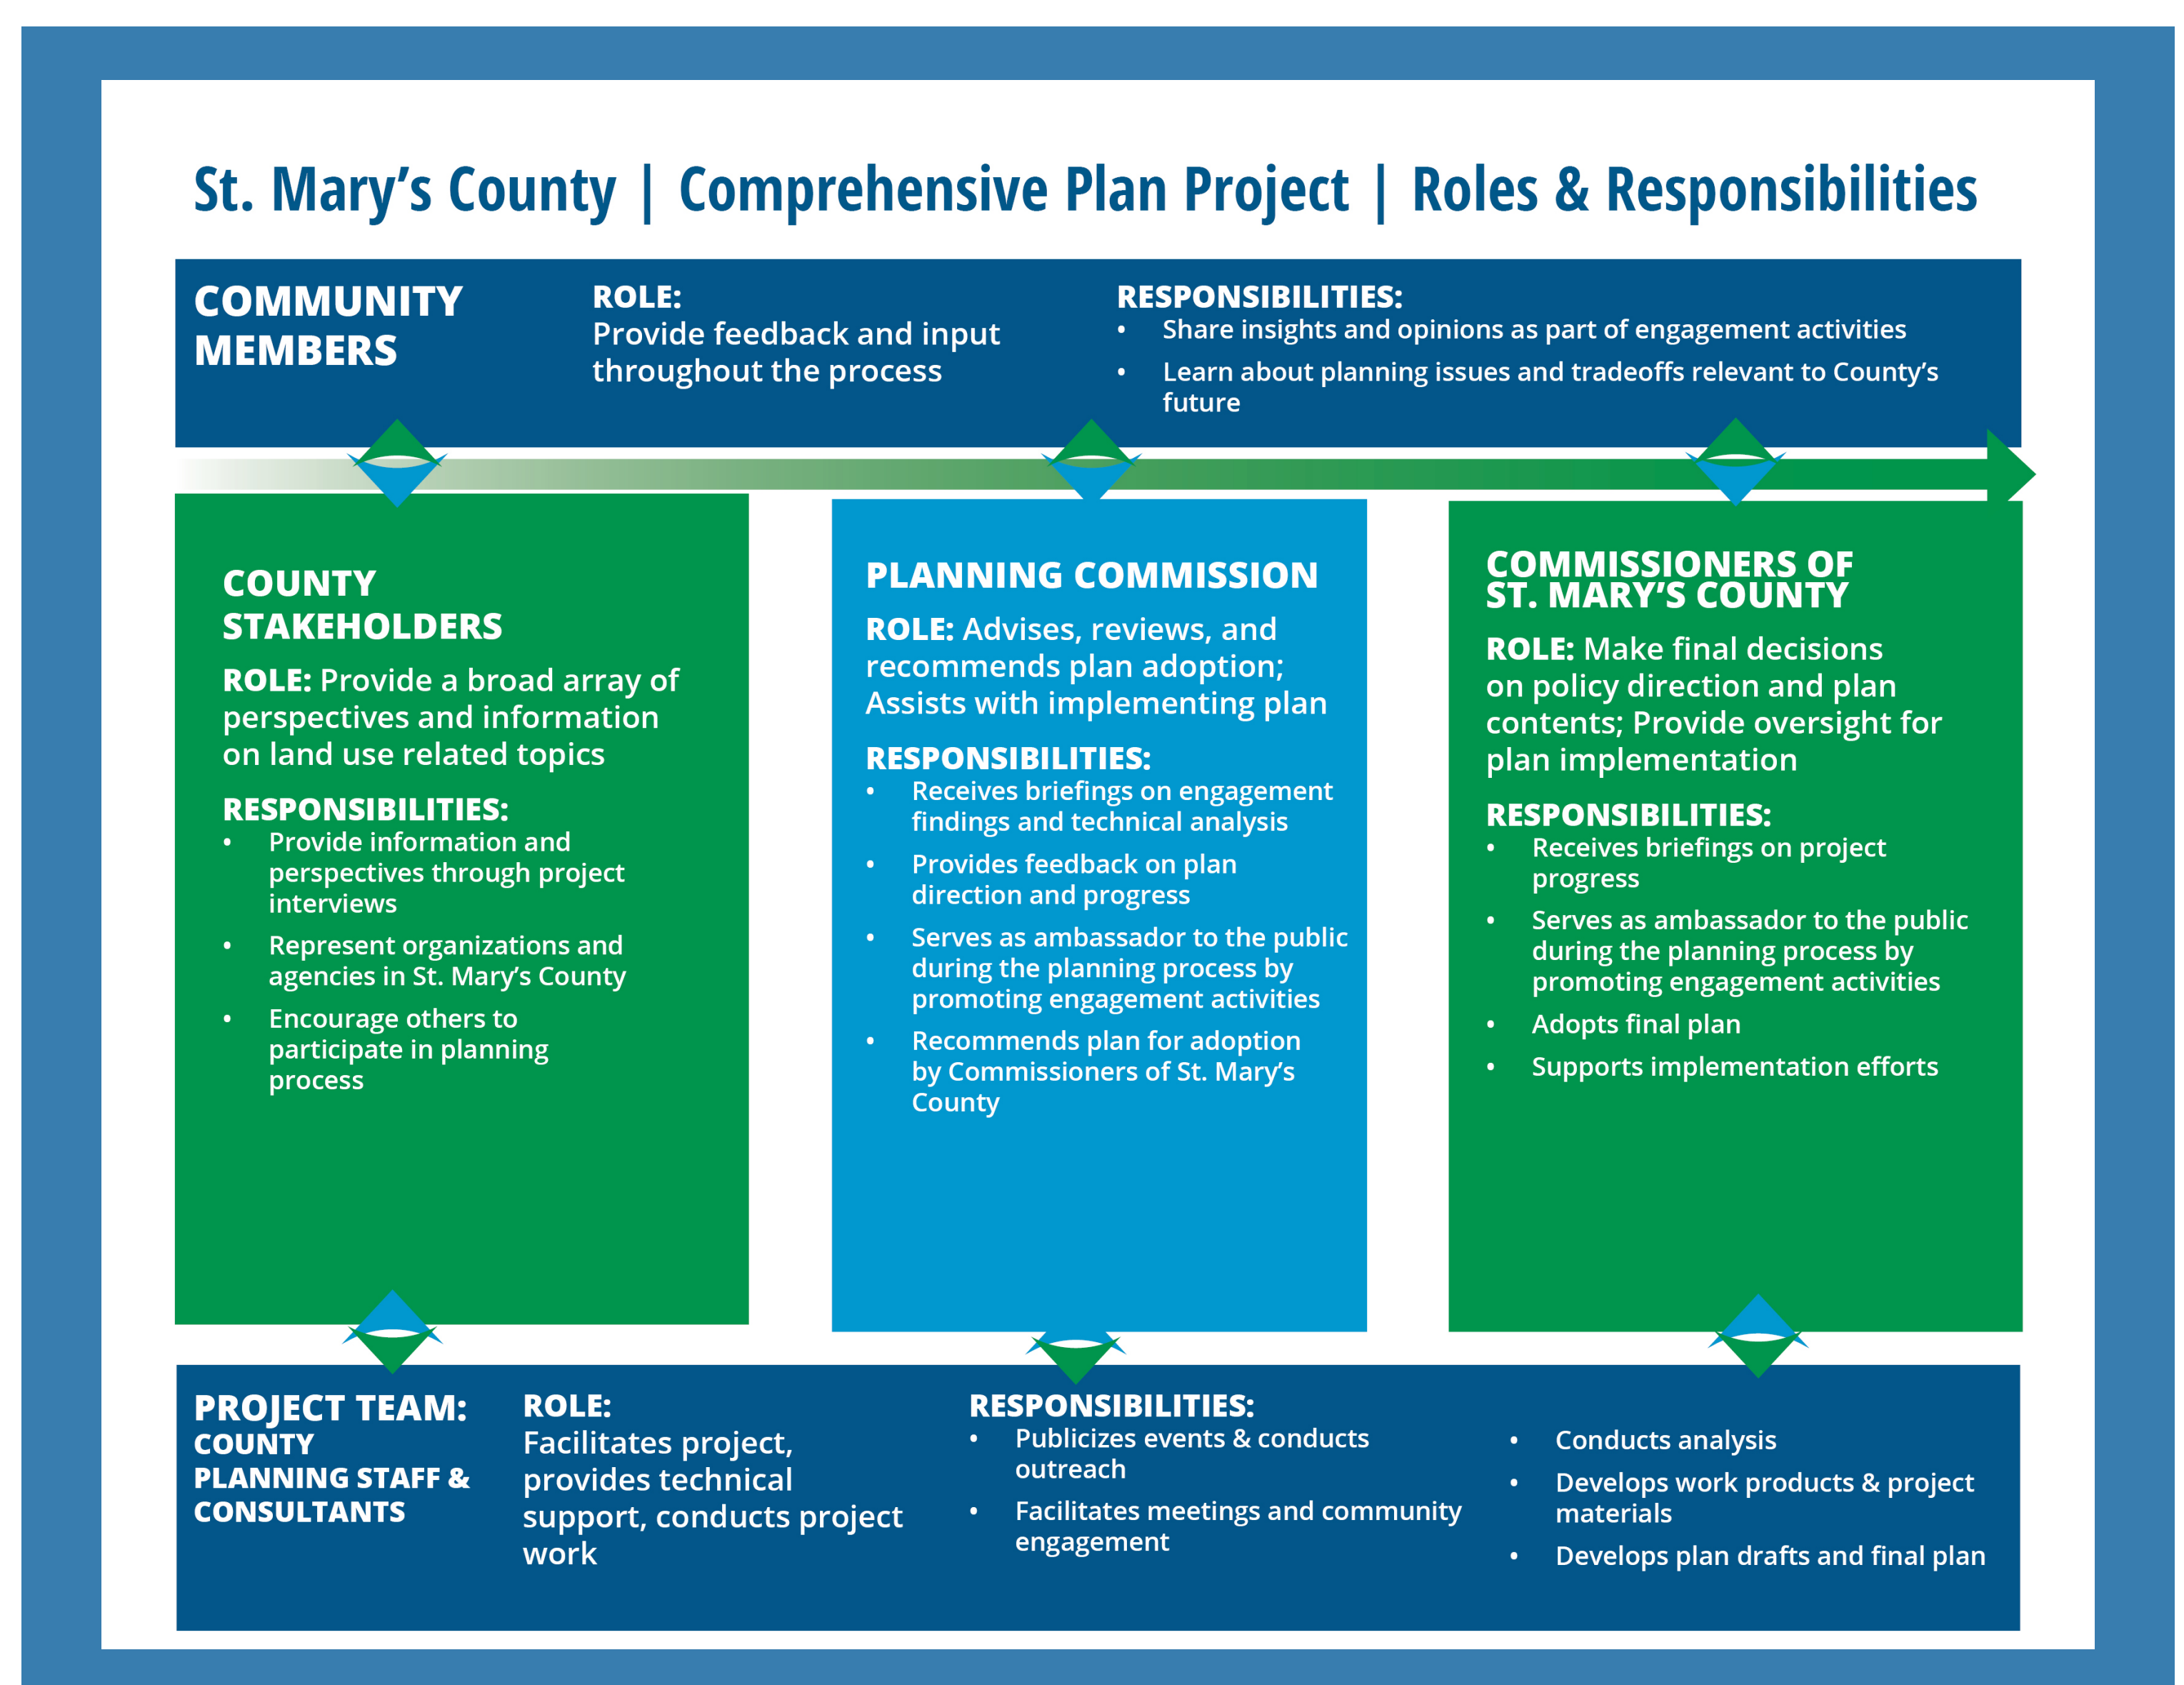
St. Mary’s County | Comprehensive Plan Project | Roles & Responsibilities

COMMUNITY MEMBERS

ROLE:
Provide feedback and input throughout the process

RESPONSIBILITIES:
• Share insights and opinions as part of engagement activities
• Learn about planning issues and tradeoffs relevant to County’s future

COUNTY STAKEHOLDERS

ROLE: Provide a broad array of perspectives and information on land use related topics

RESPONSIBILITIES:
• Provide information and perspectives through project interviews
• Represent organizations and agencies in St. Mary’s County
• Encourage others to participate in planning process

PLANNING COMMISSION

ROLE: Advises, reviews, and recommends plan adoption; Assists with implementing plan

RESPONSIBILITIES:
• Receives briefings on engagement findings and technical analysis
• Provides feedback on plan direction and progress
• Serves as ambassador to the public during the planning process by promoting engagement activities
• Recommends plan for adoption by Commissioners of St. Mary’s County

COMMISSIONERS OF ST. MARY’S COUNTY

ROLE: Make final decisions on policy direction and plan contents; Provide oversight for plan implementation

RESPONSIBILITIES:
• Receives briefings on project progress
• Serves as ambassador to the public during the planning process by promoting engagement activities
• Adopts final plan
• Supports implementation efforts

PROJECT TEAM:
COUNTY PLANNING STAFF & CONSULTANTS

ROLE:
Facilitates project, provides technical support, conducts project work

RESPONSIBILITIES:
• Publicizes events & conducts outreach
• Facilitates meetings and community engagement

• Conducts analysis
• Develops work products & project materials
• Develops plan drafts and final plan